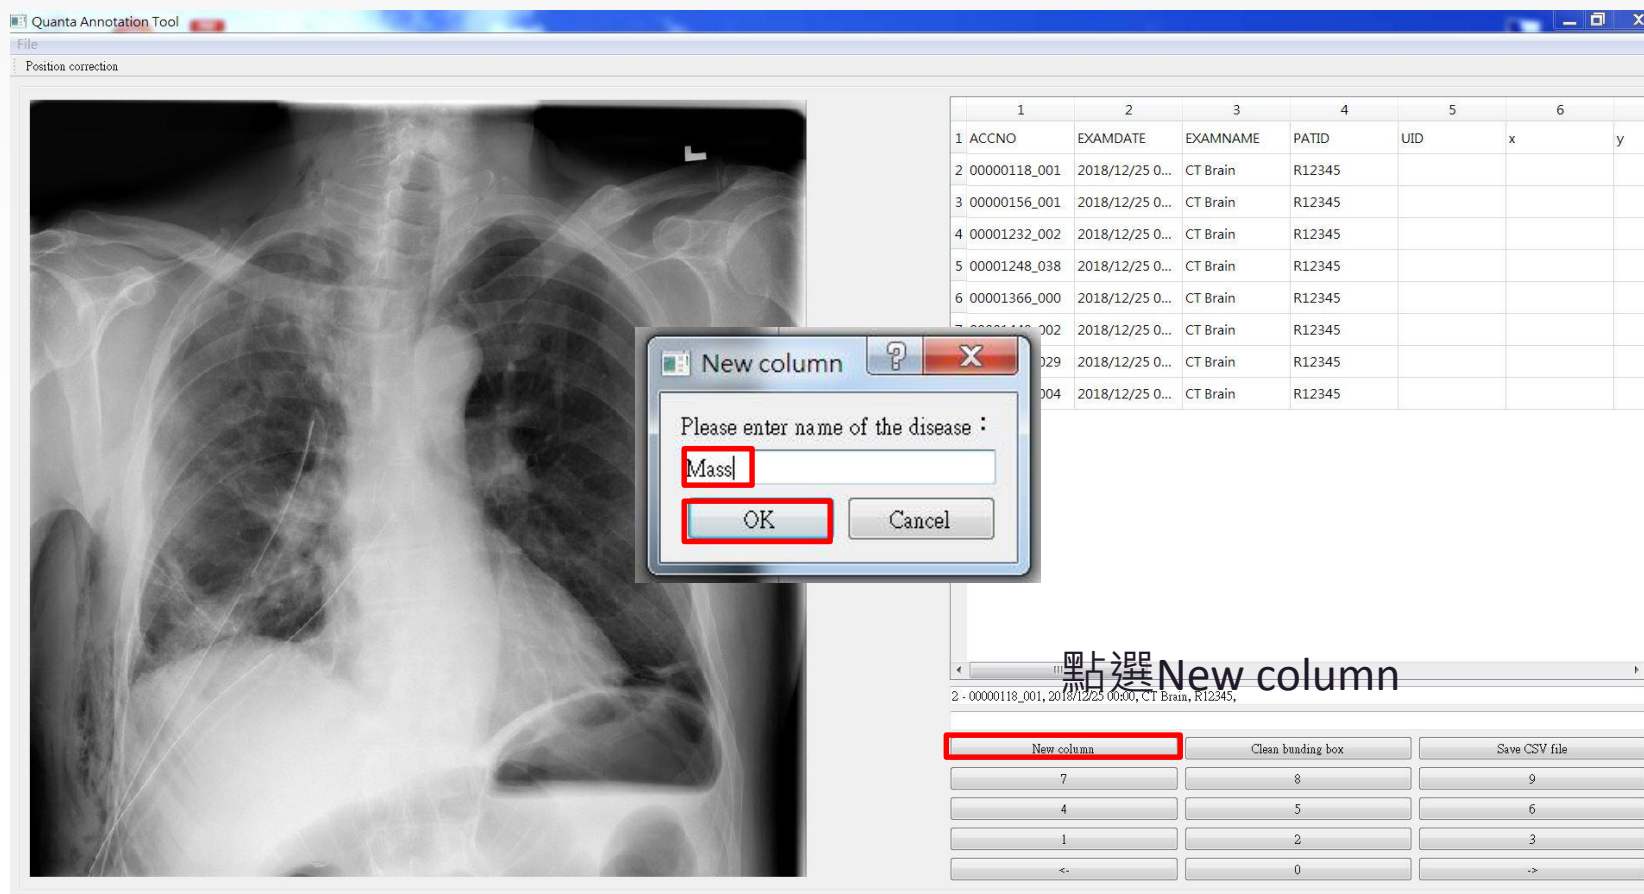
Quanta Annotation Tool

File

Position correction

|   | 1 | 2 | 3 | 4 | 5 | 6 |   |
|---|---|---|---|---|---|---|---|
| 1 | ACCNO | EXAMDATE | EXAMNAME | PATID | UID | x | y |
| 2 | 00000118_001 | 2018/12/25 0... | CT Brain | R12345 | | | |
| 3 | 00000156_001 | 2018/12/25 0... | CT Brain | R12345 | | | |
| 4 | 00001232_002 | 2018/12/25 0... | CT Brain | R12345 | | | |
| 5 | 00001248_038 | 2018/12/25 0... | CT Brain | R12345 | | | |
| 6 | 00001366_000 | 2018/12/25 0... | CT Brain | R12345 | | | |
| 7 | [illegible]002 | 2018/12/25 0... | CT Brain | R12345 | | | |
| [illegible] | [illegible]029 | 2018/12/25 0... | CT Brain | R12345 | | | |
| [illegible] | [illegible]004 | 2018/12/25 0... | CT Brain | R12345 | | | |

New column

Please enter name of the disease :

Mass

OK

Cancel

點選New column

2 - 00000118_001, 2018/12/25 00:00, CT Brain, R12345,

New column

Clean bunding box

Save CSV file

7

8

9

4

5

6

1

2

3

<-

0

->